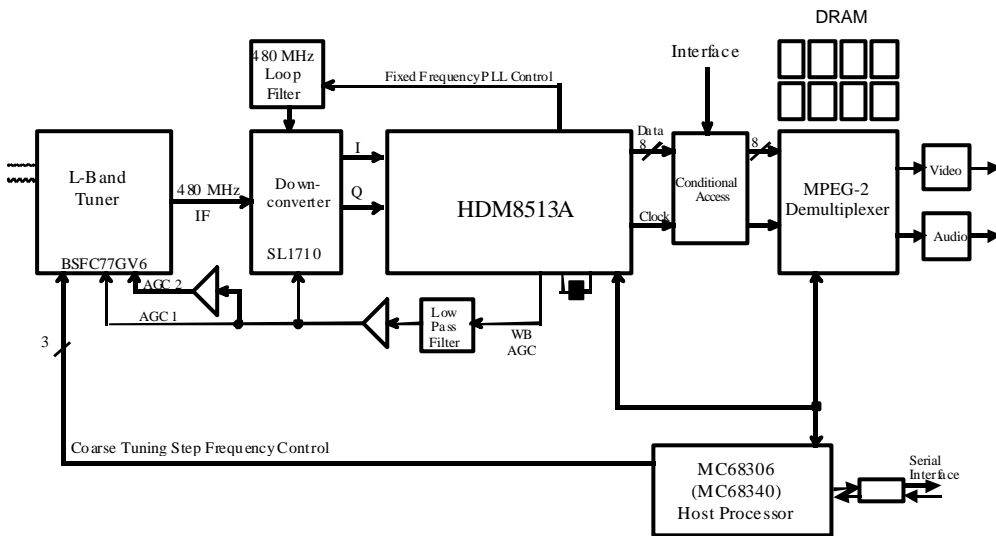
DRAM

480 MHz Loop Filter

Fixed Frequency PLL Control

Interface

L-Band Tuner

BSFC77GV6

480 MHz

IF

Down-converter

SL1710

I

Q

HDM8513A

Data

8

Clock

Conditional Access

8

MPEG-2 Demultiplexer

Video

Audio

AGC 2

AGC 1

Low Pass Filter

WB AGC

3

Coarse Tuning Step Frequency Control

MC68306 (MC68340) Host Processor

Serial Interface